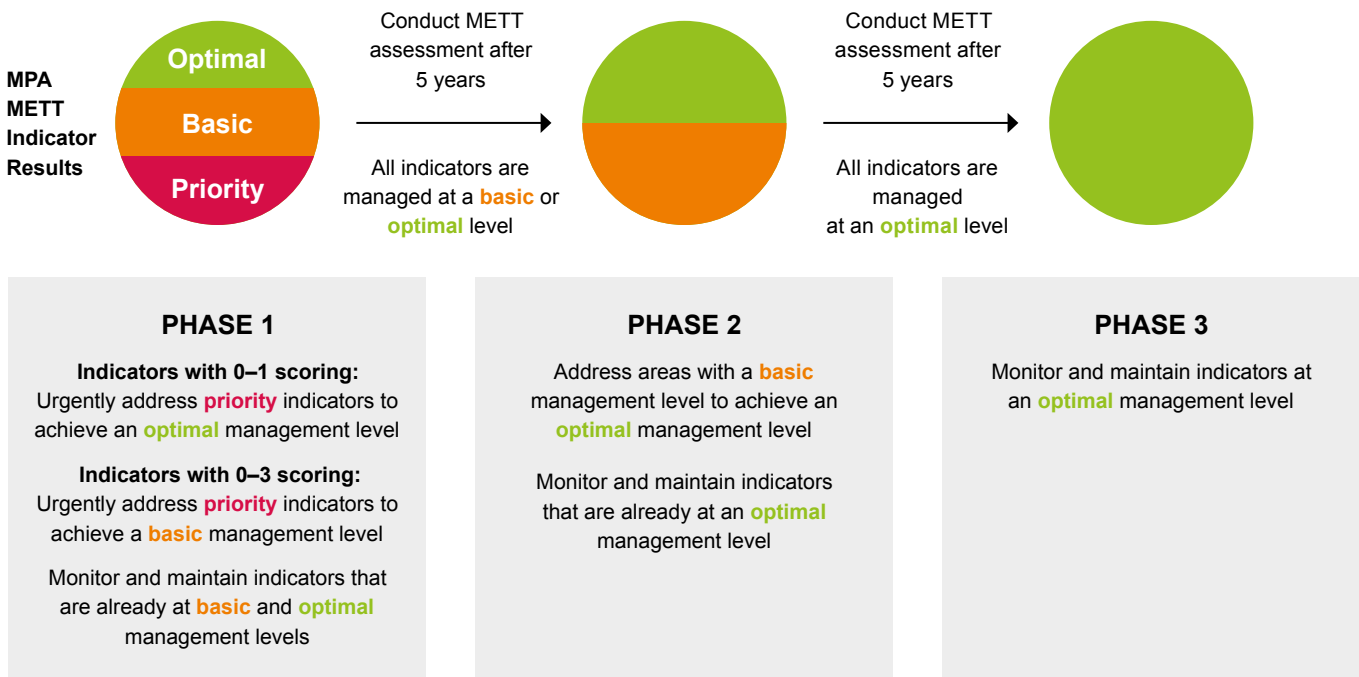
MPA METT Indicator Results

Optimal
Basic
Priority

Conduct METT assessment after 5 years

All indicators are managed at a basic or optimal level

Conduct METT assessment after 5 years

All indicators are managed at an optimal level

PHASE 1

Indicators with 0–1 scoring:
Urgently address priority indicators to achieve an optimal management level

Indicators with 0–3 scoring:
Urgently address priority indicators to achieve a basic management level

Monitor and maintain indicators that are already at basic and optimal management levels

PHASE 2

Address areas with a basic management level to achieve an optimal management level

Monitor and maintain indicators that are already at an optimal management level

PHASE 3

Monitor and maintain indicators at an optimal management level